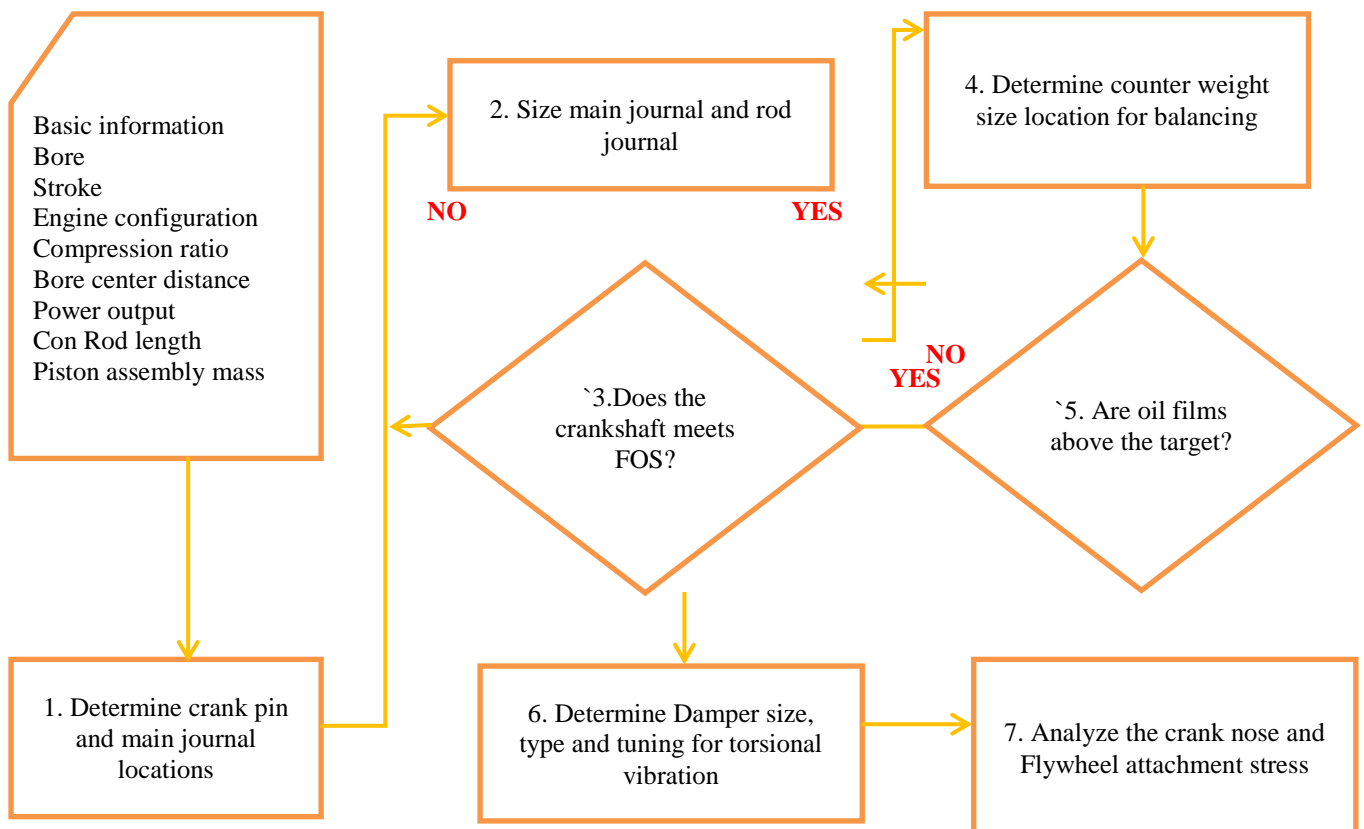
Basic information
Bore
Stroke
Engine configuration
Compression ratio
Bore center distance
Power output
Con Rod length
Piston assembly mass

2. Size main journal and rod journal

NO

YES

4. Determine counter weight size location for balancing

`3.Does the crankshaft meets FOS?

NO

YES

`5. Are oil films above the target?

1. Determine crank pin and main journal locations

6. Determine Damper size, type and tuning for torsional vibration

7. Analyze the crank nose and Flywheel attachment stress